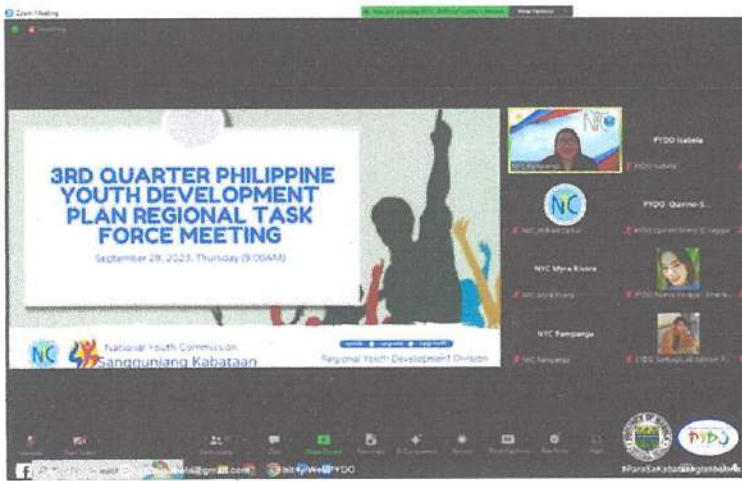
Zoom Meeting

View Options

3RD QUARTER PHILIPPINE YOUTH DEVELOPMENT PLAN REGIONAL TASK FORCE MEETING

September 28, 2023, Thursday (9:00AM)

National Youth Commission
Sangguniang Kabataan

Regional Youth Development Division

PYDO Isabela

PYDO Quirino-S...

NYC Myra Rivera

NYC Pampanga

NYC Pampanga

NC

PYDO

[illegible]@gmail.com

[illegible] PYDO

#ParaSaKabataan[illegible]